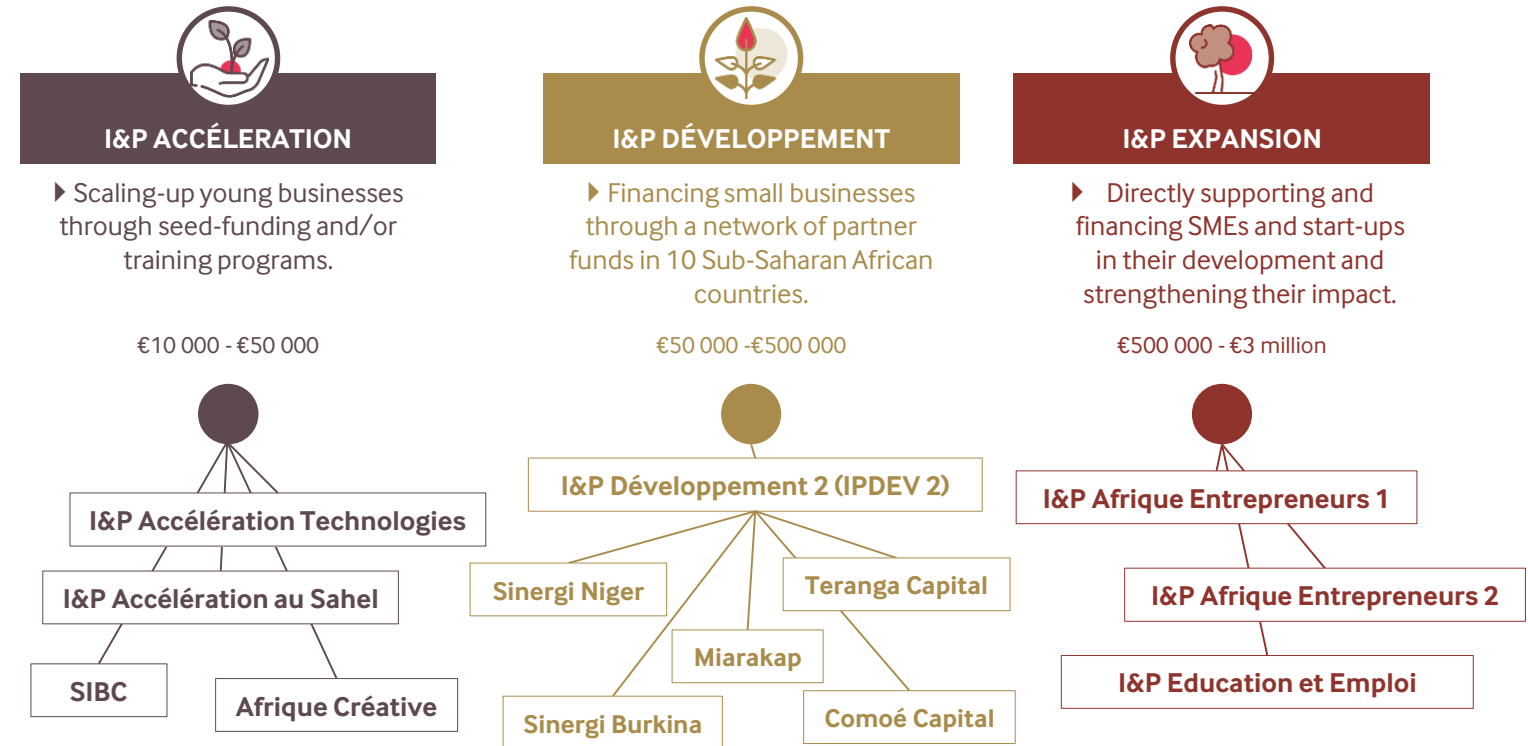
I&P ACCÉLERATION

Scaling-up young businesses through seed-funding and/or training programs.

€10 000 - €50 000

I&P Accélération Technologies

I&P Accélération au Sahel

SIBC

Afrique Créative

I&P DÉVELOPPEMENT

Financing small businesses through a network of partner funds in 10 Sub-Saharan African countries.

€50 000 -€500 000

I&P Développement 2 (IPDEV 2)

Sinergi Niger

Teranga Capital

Miarakap

Sinergi Burkina

Comoé Capital

I&P EXPANSION

Directly supporting and financing SMEs and start-ups in their development and strengthening their impact.

€500 000 - €3 million

I&P Afrique Entrepreneurs 1

I&P Afrique Entrepreneurs 2

I&P Education et Emploi